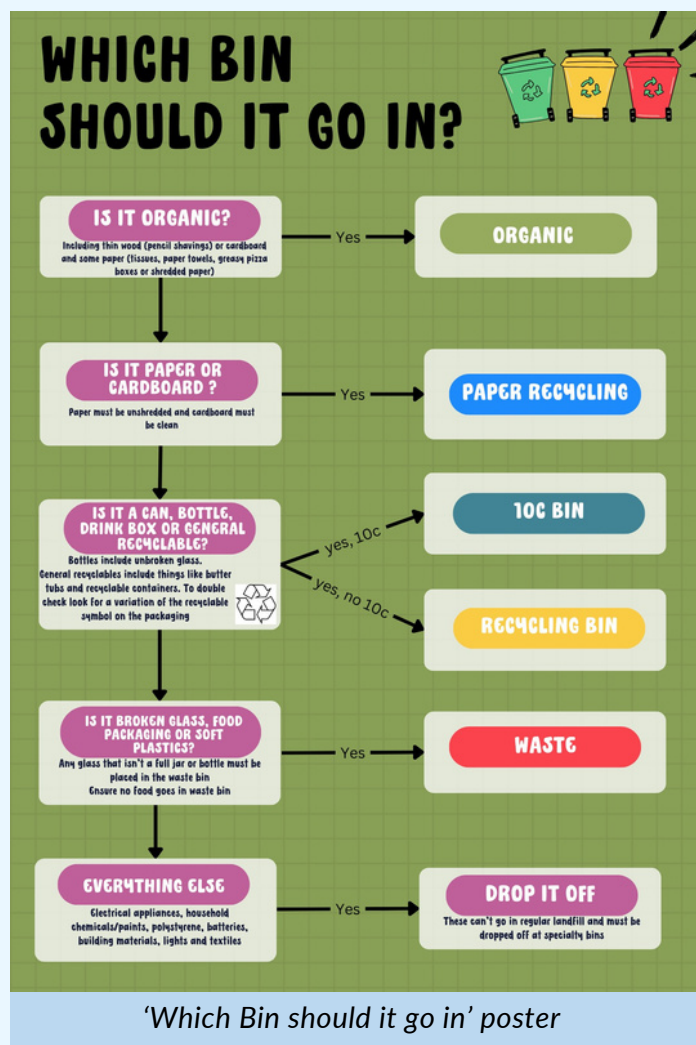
WHICH BIN SHOULD IT GO IN?

IS IT ORGANIC?
Including thin wood (pencil shavings) or cardboard and some paper (tissues, paper towels, greasy pizza boxes or shredded paper)

Yes

ORGANIC

IS IT PAPER OR CARDBOARD ?
Paper must be unshredded and cardboard must be clean

Yes

PAPER RECYCLING

IS IT A CAN, BOTTLE, DRINK BOX OR GENERAL RECYCLABLE?
Bottles include unbroken glass. General recyclables include things like butter tubs and recyclable containers. To double check look for a variation of the recyclable symbol on the packaging

yes, 10c

10C BIN

yes, no 10c

RECYCLING BIN

IS IT BROKEN GLASS, FOOD PACKAGING OR SOFT PLASTICS?
Any glass that isn't a full jar or bottle must be placed in the waste bin
Ensure no food goes in waste bin

Yes

WASTE

EVERYTHING ELSE
Electrical appliances, household chemicals/paints, polystyrene, batteries, building materials, lights and textiles

Yes

DROP IT OFF
These can't go in regular landfill and must be dropped off at specialty bins

'Which Bin should it go in' poster